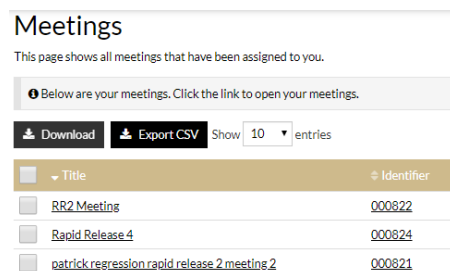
Meetings

This page shows all meetings that have been assigned to you.

Below are your meetings. Click the link to open your meetings.

Download Export CSV Show 10 entries

| | Title | Identifier |
|---|---|---|
| | RR2 Meeting | 000822 |
| | Rapid Release 4 | 000824 |
| | patrick regression rapid release 2 meeting 2 | 000821 |